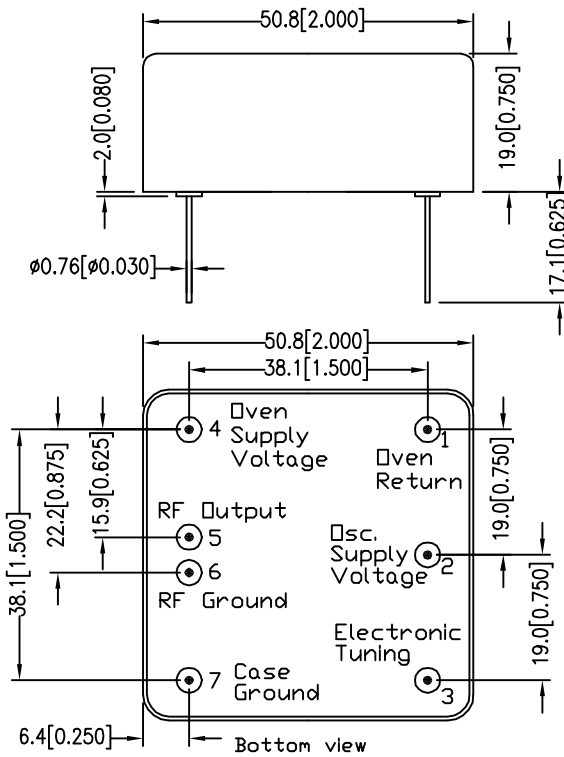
50.8[2.000]

2.0[0.080]

19.0[0.750]

17.1[0.625]

ø0.76[ø0.030]

50.8[2.000]

38.1[1.500]

22.2[0.875]

15.9[0.625]

38.1[1.500]

4 Oven Supply Voltage

1 Oven Return

19.0[0.750]

RF Output

5

6

RF Ground

Osc. Supply Voltage 2

19.0[0.750]

Electronic Tuning

7 Case Ground

3

6.4[0.250]

Bottom view